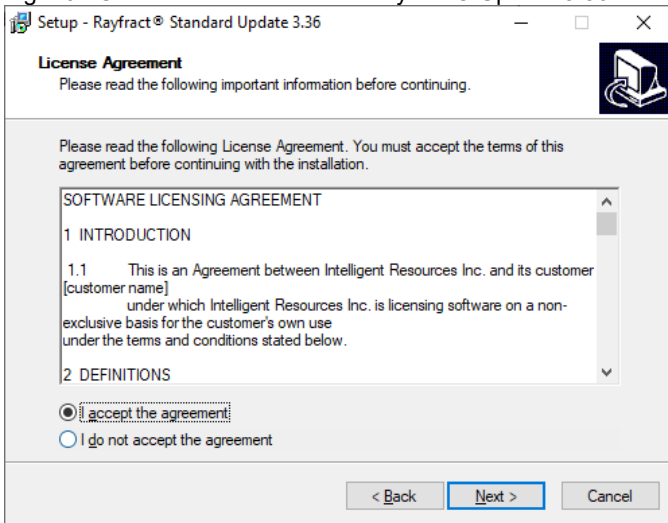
Setup - Rayfract® Standard Update 3.36

License Agreement
Please read the following important information before continuing.

Please read the following License Agreement. You must accept the terms of this agreement before continuing with the installation.

SOFTWARE LICENSING AGREEMENT

1 INTRODUCTION

1.1 This is an Agreement between Intelligent Resources Inc. and its customer [customer name]
under which Intelligent Resources Inc. is licensing software on a non-exclusive basis for the customer's own use
under the terms and conditions stated below.

2 DEFINITIONS

I accept the agreement
I do not accept the agreement

< Back Next > Cancel